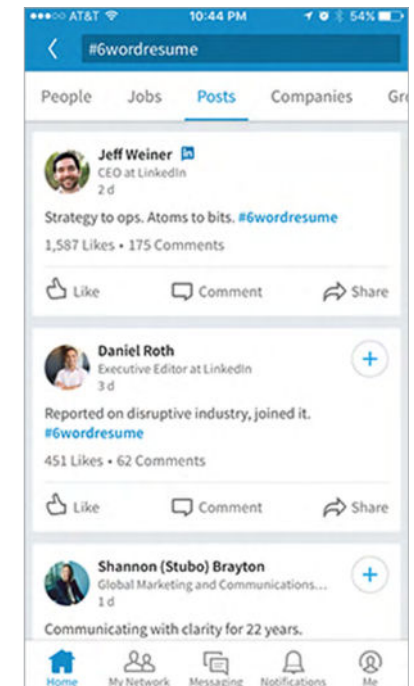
●●●○○ AT&T 10:44 PM 54%

#6wordresume

People Jobs Posts Companies Gr

Jeff Weiner in
CEO at LinkedIn
2 d

Strategy to ops. Atoms to bits. #6wordresume

1,587 Likes • 175 Comments

Like Comment Share

Daniel Roth
Executive Editor at LinkedIn
3 d

Reported on disruptive industry, joined it. #6wordresume

451 Likes • 62 Comments

Like Comment Share

Shannon (Stubo) Brayton
Global Marketing and Communications...
1 d

Communicating with clarity for 22 years.

Home My Network Messaging Notifications Me